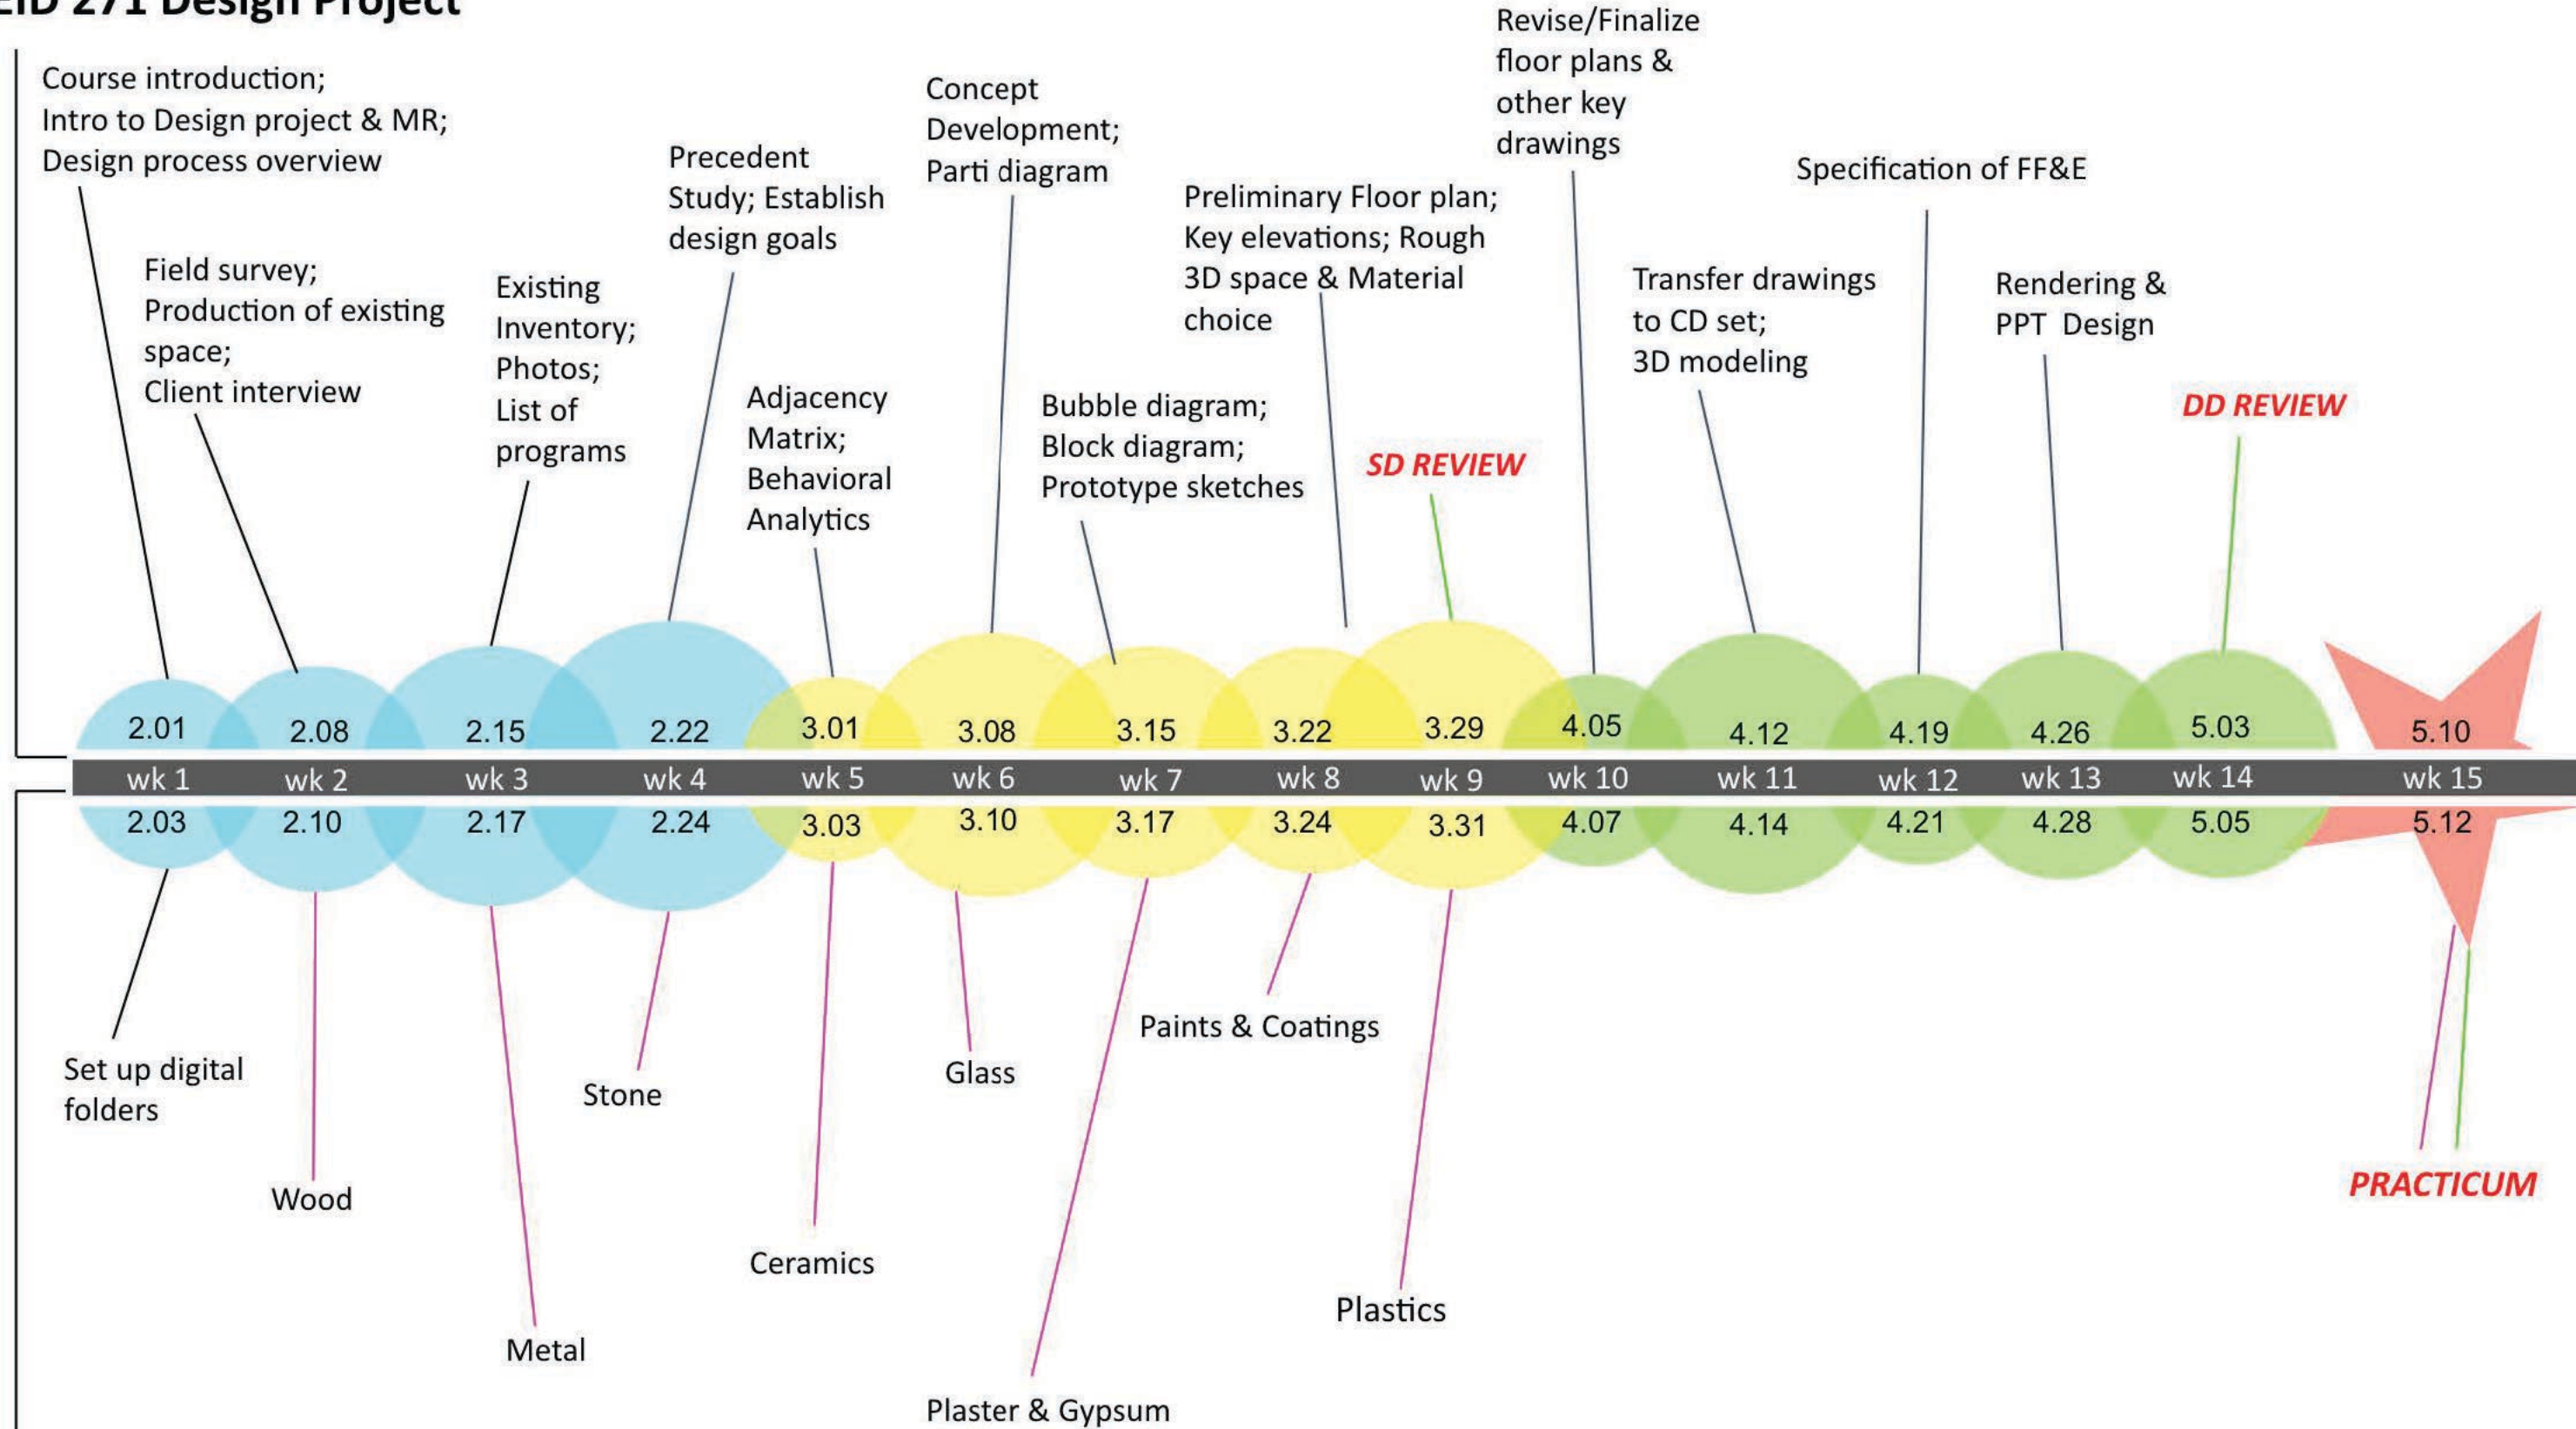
EID 271 Design Project

Course introduction; Intro to Design project & MR; Design process overview

Field survey; Production of existing space; Client interview

Existing Inventory; Photos; List of programs

Precedent Study; Establish design goals

Adjacency Matrix; Behavioral Analytics

Concept Development; Parti diagram

Bubble diagram; Block diagram; Prototype sketches

Preliminary Floor plan; Key elevations; Rough 3D space & Material choice

SD REVIEW

Revise/Finalize floor plans & other key drawings

Transfer drawings to CD set; 3D modeling

Specification of FF&E

Rendering & PPT Design

DD REVIEW

| 2.01 | 2.08 | 2.15 | 2.22 | 3.01 | 3.08 | 3.15 | 3.22 | 3.29 | 4.05 | 4.12 | 4.19 | 4.26 | 5.03 | 5.10 |
|---|---|---|---|---|---|---|---|---|---|---|---|---|---|---|
| wk 1 | wk 2 | wk 3 | wk 4 | wk 5 | wk 6 | wk 7 | wk 8 | wk 9 | wk 10 | wk 11 | wk 12 | wk 13 | wk 14 | wk 15 |
| 2.03 | 2.10 | 2.17 | 2.24 | 3.03 | 3.10 | 3.17 | 3.24 | 3.31 | 4.07 | 4.14 | 4.21 | 4.28 | 5.05 | 5.12 |

Set up digital folders

Wood

Metal

Stone

Ceramics

Glass

Plaster & Gypsum

Paints & Coatings

Plastics

PRACTICUM